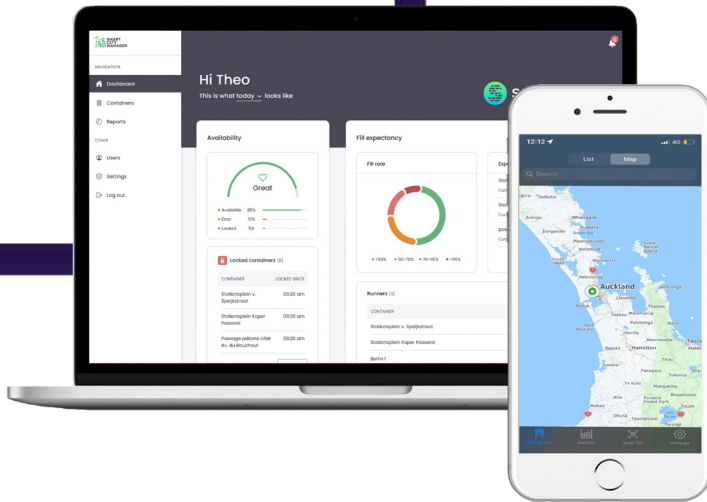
SMART DUST MANAGER

NAVIGATION

Dashboard

Containers

Reports

OTHER

Users

Settings

Log out

Hi Theo

This is what today looks like

Availability

Great

Available 85%

Error 10%

Locked 5%

Locked containers (8)

| CONTAINER | LOCKED SINCE |
|---|---|
| Stationsplein v. Speijkstraat | 09:20 am |
| Stationsplein Koper Passerel | 09:20 am |
| Passage piétons côté Av. du Bouchout | 09:20 am |

Fill expectancy

Fill rate

<50% 50-75% 75-95% >95%

Runners (3)

CONTAINER

Stationsplein v. Speijkstraat

Stationsplein Koper Passerel

Berlin I

12:12

4G

List

Map

Search

Auckland

Whangarei

Hamilton

Tauranga

Rotorua

Taupo

Gisborne

New Plymouth

Napier

Hastings

Palmerston North

Wellington

Kaitaia

Dashboard

Overview

Scan QR

Settings